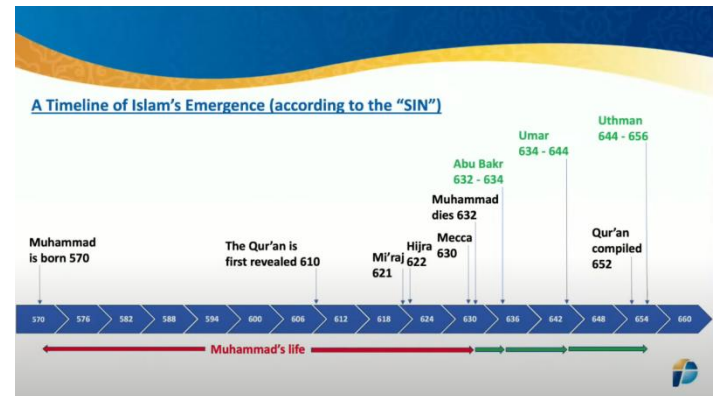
A Timeline of Islam's Emergence (according to the "SIN")

Uthman
644 - 656

Umar
634 - 644

Abu Bakr
632 - 634

Muhammad
dies 632

Muhammad
is born 570

The Qur'an is
first revealed 610

Mi'raj
621

Hijra
622

Mecca
630

Qur'an
compiled
652

| 570 | 576 | 582 | 588 | 594 | 600 | 606 | 612 | 618 | 624 | 630 | 636 | 642 | 648 | 654 | 660 |
|---|---|---|---|---|---|---|---|---|---|---|---|---|---|---|---|

Muhammad's life